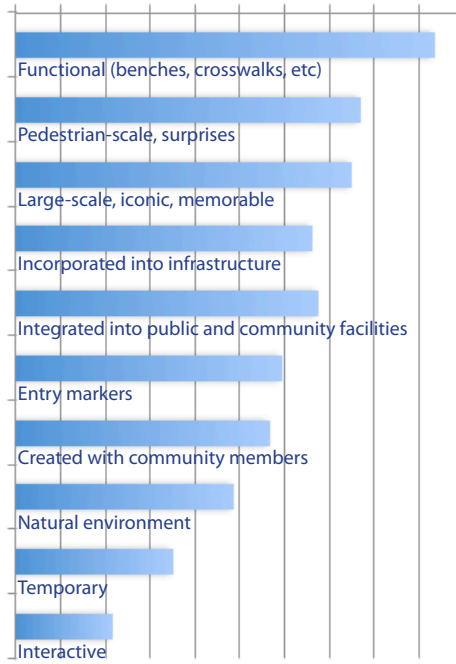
Functional (benches, crosswalks, etc)
Pedestrian-scale, surprises
Large-scale, iconic, memorable
Incorporated into infrastructure
Integrated into public and community facilities
Entry markers
Created with community members
Natural environment
Temporary
Interactive